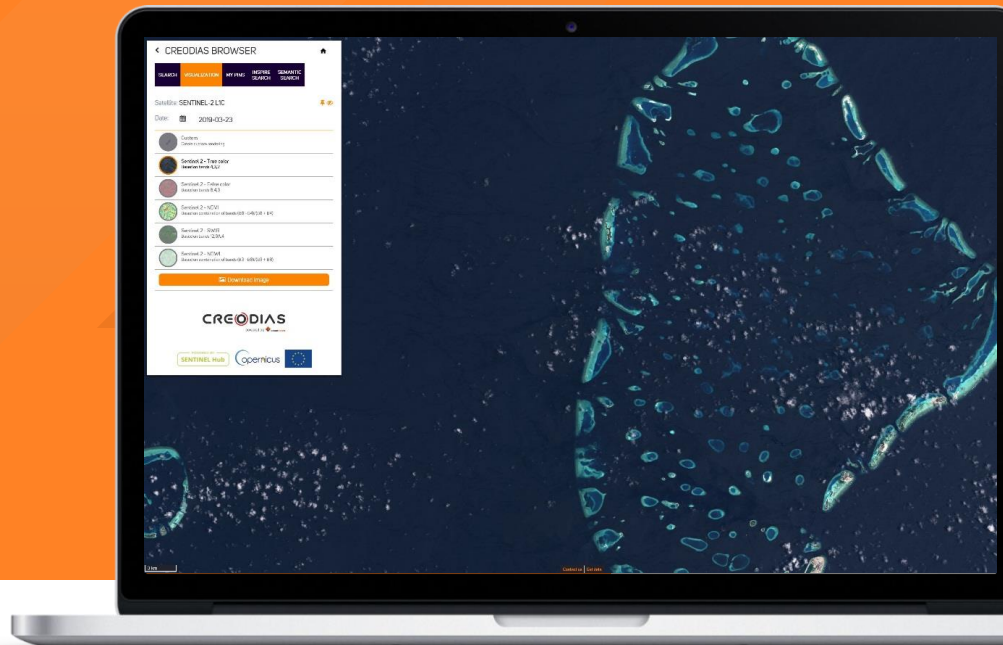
< CREODIAS BROWSER

SEARCH VISUALIZATION MY PINS INSPIRE SEARCH SEMANTIC SEARCH

Satellite: SENTINEL-2 L1C

Date: 2019-03-23

Custom
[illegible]

Sentinel 2 - True color
Based on bands 4,3,2

Sentinel 2 - False color
Based on bands 8,4,3

Sentinel 2 - NDVI
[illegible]

Sentinel 2 - SWIR
Based on bands 12,8A,4

Sentinel 2 - NDWI
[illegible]

Download image

CREODIAS

SENTINEL Hub Copernicus

1 km

Contact us | Cookies